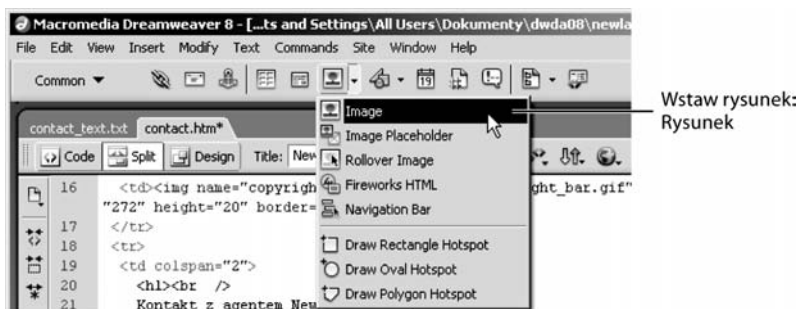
Macromedia Dreamweaver 8 - [...ts and Settings\All Users\Dokumenty\dwda08\newla

File Edit View Insert Modify Text Commands Site Window Help

Common ▼

contact_text.txt contact.htm*

Code Split Design Title: New

16 <td><img name="copyrigh ght_bar.gif"
"272" height="20" border=
17 </tr>
18 <tr>
19 <td colspan="2">
20 <h1><br />
21 Kontakt z agentem New

Image
Image Placeholder
Rollover Image
Fireworks HTML
Navigation Bar
Draw Rectangle Hotspot
Draw Oval Hotspot
Draw Polygon Hotspot

Wstaw rysunek: Rysunek